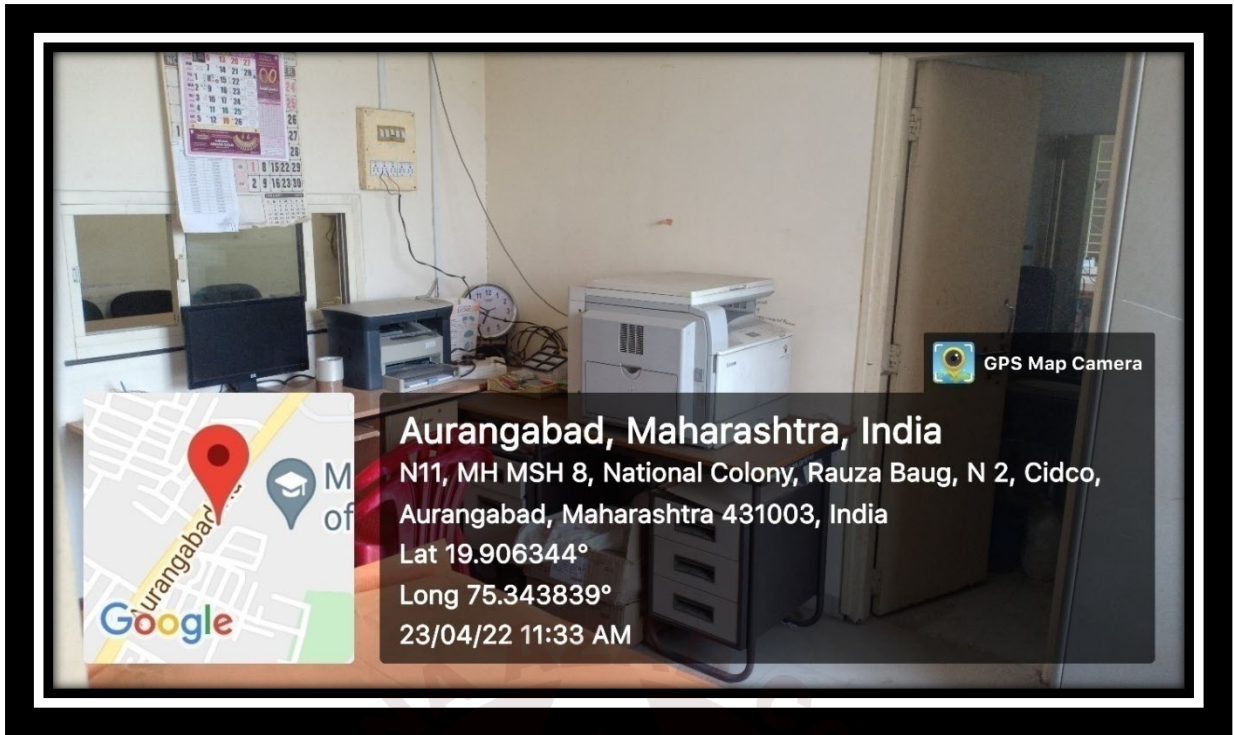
GPS Map Camera

Aurangabad, Maharashtra, India
N11, MH MSH 8, National Colony, Rauza Baug, N 2, Cidco, Aurangabad, Maharashtra 431003, India
Lat 19.906344°
Long 75.343839°
23/04/22 11:33 AM

M
of
Aurangabad
Google